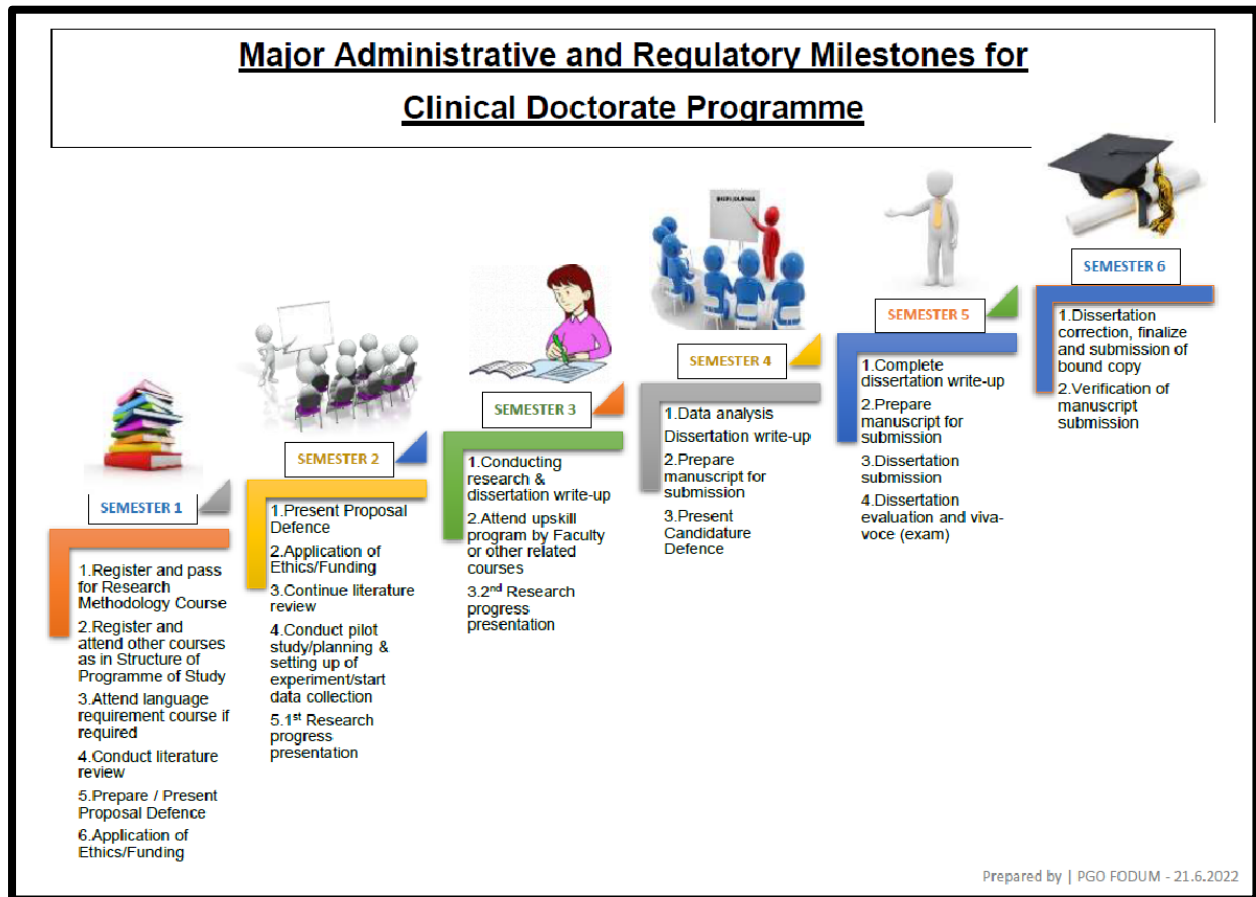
Major Administrative and Regulatory Milestones for Clinical Doctorate Programme

DIPLOMA

SEMESTER 1

1.Register and pass for Research Methodology Course

2.Register and attend other courses as in Structure of Programme of Study

3.Attend language requirement course if required

4.Conduct literature review

5.Prepare / Present Proposal Defence

6.Application of Ethics/Funding

SEMESTER 2

1.Present Proposal Defence

2.Application of Ethics/Funding

3.Continue literature review

4.Conduct pilot study/planning & setting up of experiment/start data collection

5.1$^{st}$ Research progress presentation

SEMESTER 3

1.Conducting research & dissertation write-up

2.Attend upskill program by Faculty or other related courses

3.2$^{nd}$ Research progress presentation

SEMESTER 4

1.Data analysis Dissertation write-up

2.Prepare manuscript for submission

3.Present Candidature Defence

SEMESTER 5

1.Complete dissertation write-up

2.Prepare manuscript for submission

3.Dissertation submission

4.Dissertation evaluation and viva-voce (exam)

SEMESTER 6

1.Dissertation correction, finalize and submission of bound copy

2.Verification of manuscript submission

Prepared by | PGO FODUM - 21.6.2022